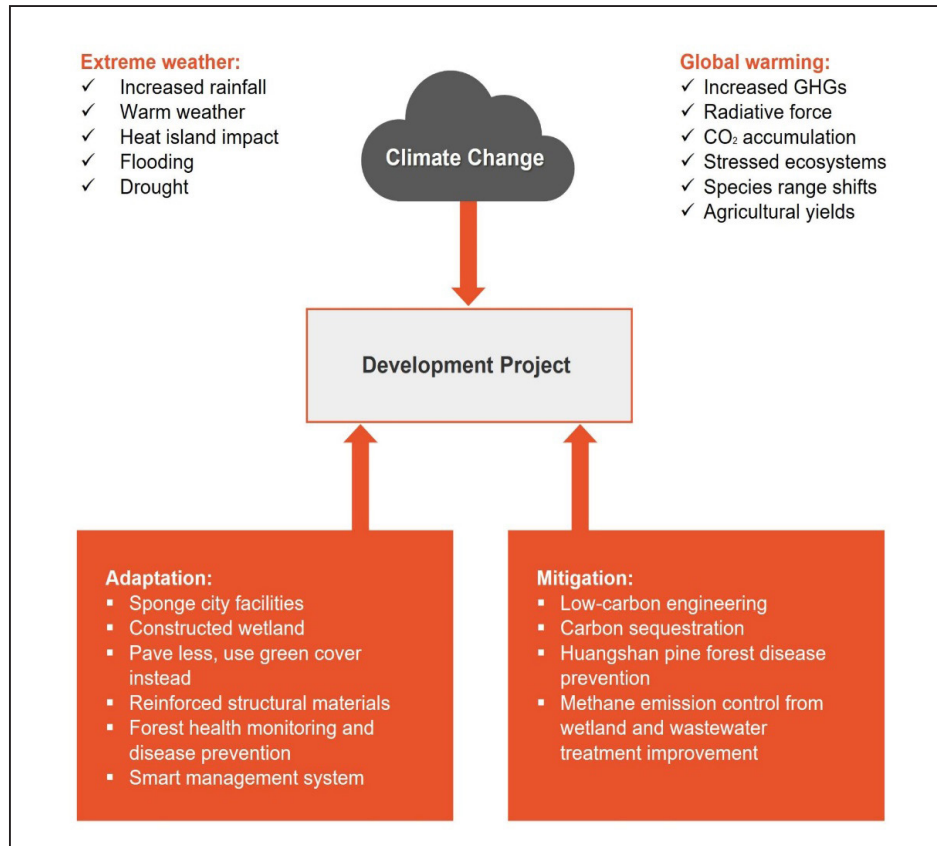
Extreme weather:
✓ Increased rainfall
✓ Warm weather
✓ Heat island impact
✓ Flooding
✓ Drought

Climate Change

Global warming:
✓ Increased GHGs
✓ Radiative force
✓ $CO_2$ accumulation
✓ Stressed ecosystems
✓ Species range shifts
✓ Agricultural yields

Development Project

Adaptation:
▪ Sponge city facilities
▪ Constructed wetland
▪ Pave less, use green cover instead
▪ Reinforced structural materials
▪ Forest health monitoring and disease prevention
▪ Smart management system

Mitigation:
▪ Low-carbon engineering
▪ Carbon sequestration
▪ Huangshan pine forest disease prevention
▪ Methane emission control from wetland and wastewater treatment improvement